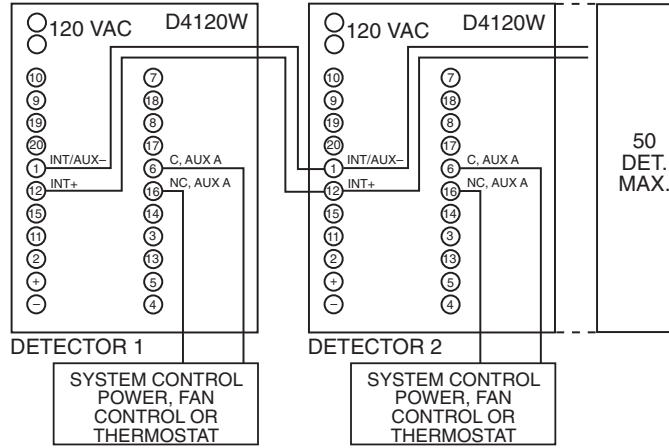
120 VAC D4120W

10
9
19
20
1 INT/AUX–
12 INT+
15
11
2
+
–

7
18
8
17
6 C, AUX A
16 NC, AUX A
14
3
13
5
4

DETECTOR 1

SYSTEM CONTROL POWER, FAN CONTROL OR THERMOSTAT

120 VAC D4120W

10
9
19
20
1 INT/AUX–
12 INT+
15
11
2
+
–

7
18
8
17
6 C, AUX A
16 NC, AUX A
14
3
13
5
4

DETECTOR 2

SYSTEM CONTROL POWER, FAN CONTROL OR THERMOSTAT

50 DET. MAX.